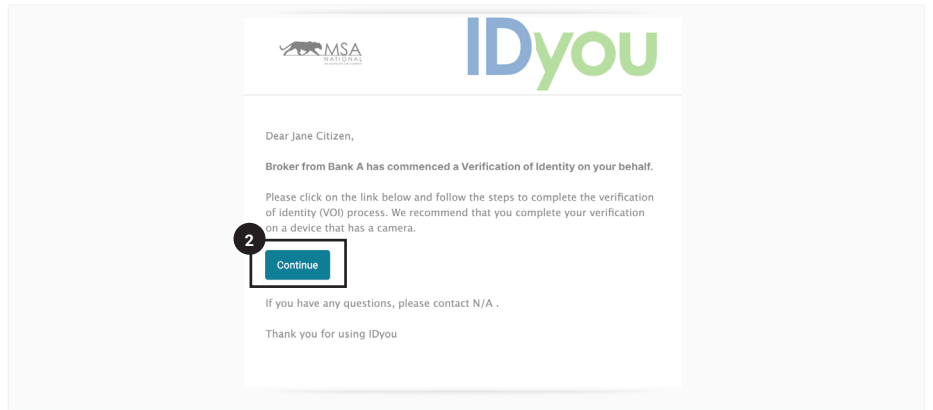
MSA
NATIONAL

IDyou

Dear Jane Citizen,

Broker from Bank A has commenced a Verification of Identity on your behalf.

Please click on the link below and follow the steps to complete the verification of identity (VOI) process. We recommend that you complete your verification on a device that has a camera.

2

Continue

If you have any questions, please contact N/A .

Thank you for using IDyou